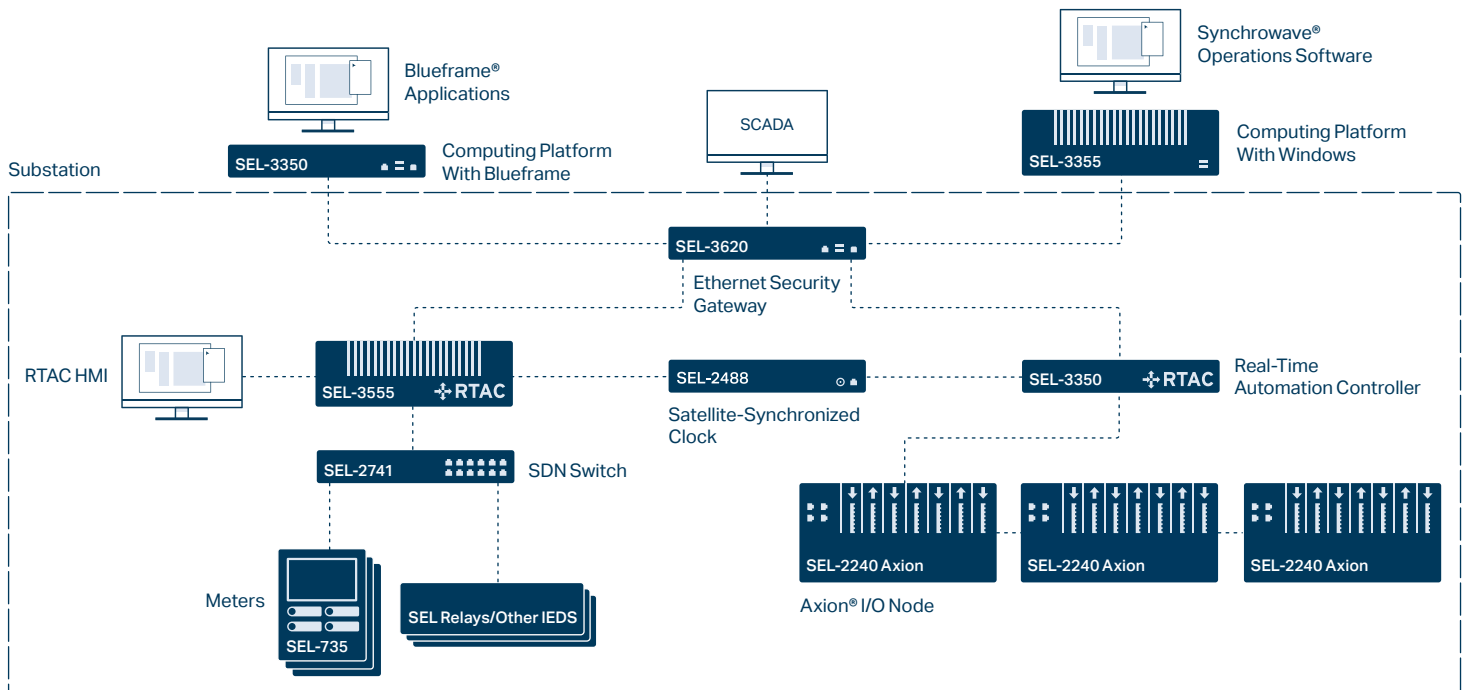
Blueframe®
Applications

SEL-3350

Computing Platform
With Blueframe

SCADA

Synchrowave®
Operations Software

SEL-3355

Computing Platform
With Windows

Substation

SEL-3620

Ethernet Security
Gateway

RTAC HMI

SEL-3555 RTAC

SEL-2488

Satellite-Synchronized
Clock

SEL-3350 RTAC

Real-Time
Automation Controller

SEL-2741

SDN Switch

SEL-2240 Axion

SEL-2240 Axion

SEL-2240 Axion

Axion® I/O Node

Meters

SEL-735

SEL Relays/Other IEDS